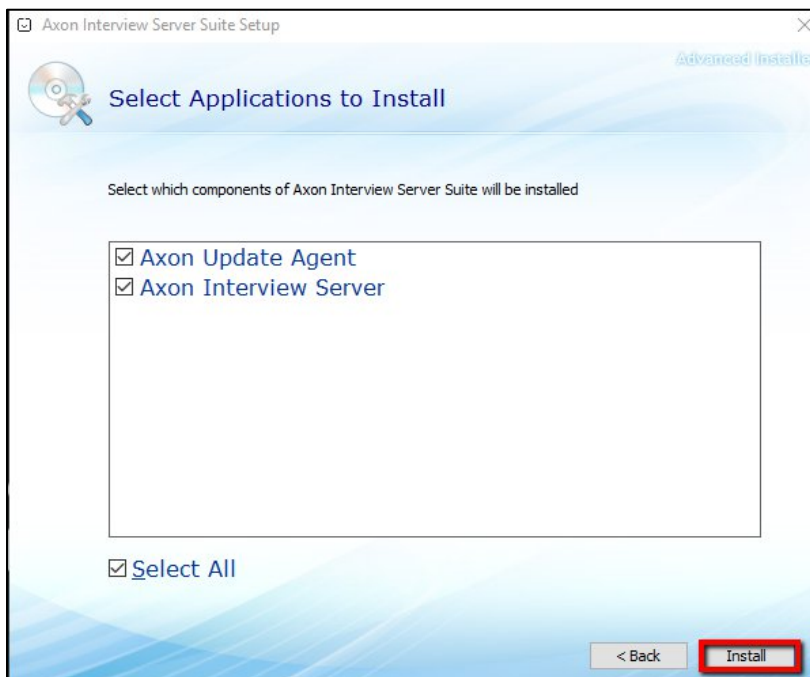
Axon Interview Server Suite Setup

Advanced Installe

Select Applications to Install

Select which components of Axon Interview Server Suite will be installed

☑ Axon Update Agent
☑ Axon Interview Server

☑ Select All

< Back

Install